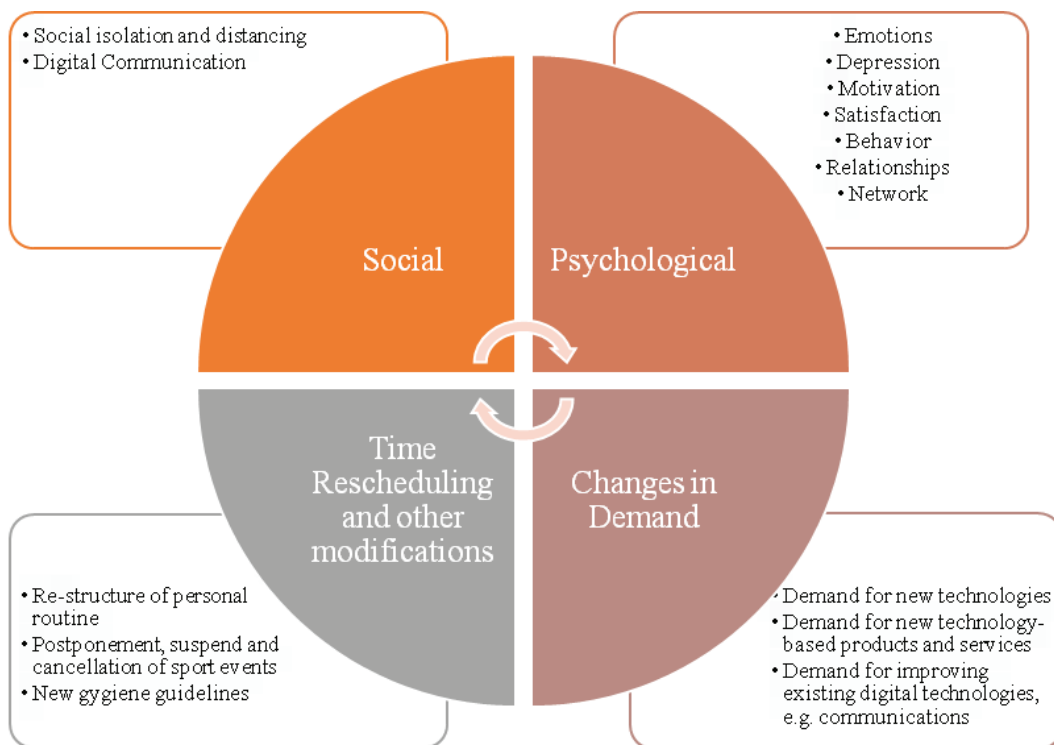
• Social isolation and distancing
• Digital Communication

• Emotions
• Depression
• Motivation
• Satisfaction
• Behavior
• Relationships
• Network

Social

Psychological

Time Rescheduling and other modifications

Changes in Demand

• Re-structure of personal routine
• Postponement, suspend and cancellation of sport events
• New gygiene guidelines

• Demand for new technologies
• Demand for new technology-based products and services
• Demand for improving existing digital technologies, e.g. communications